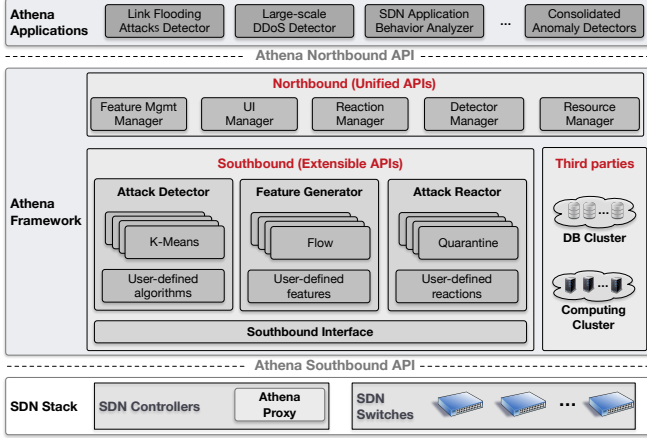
Athena Applications

Link Flooding Attacks Detector

Large-scale DDoS Detector

SDN Application Behavior Analyzer

...

Consolidated Anomaly Detectors

Athena Northbound API

Northbound (Unified APIs)

Feature Mgmt Manager

UI Manager

Reaction Manager

Detector Manager

Resource Manager

Athena Framework

Southbound (Extensible APIs)

Attack Detector

K-Means

User-defined algorithms

Feature Generator

Flow

User-defined features

Attack Reactor

Quarantine

User-defined reactions

Southbound Interface

Third parties

DB Cluster

Computing Cluster

Athena Southbound API

SDN Stack

SDN Controllers

Athena Proxy

SDN Switches

...